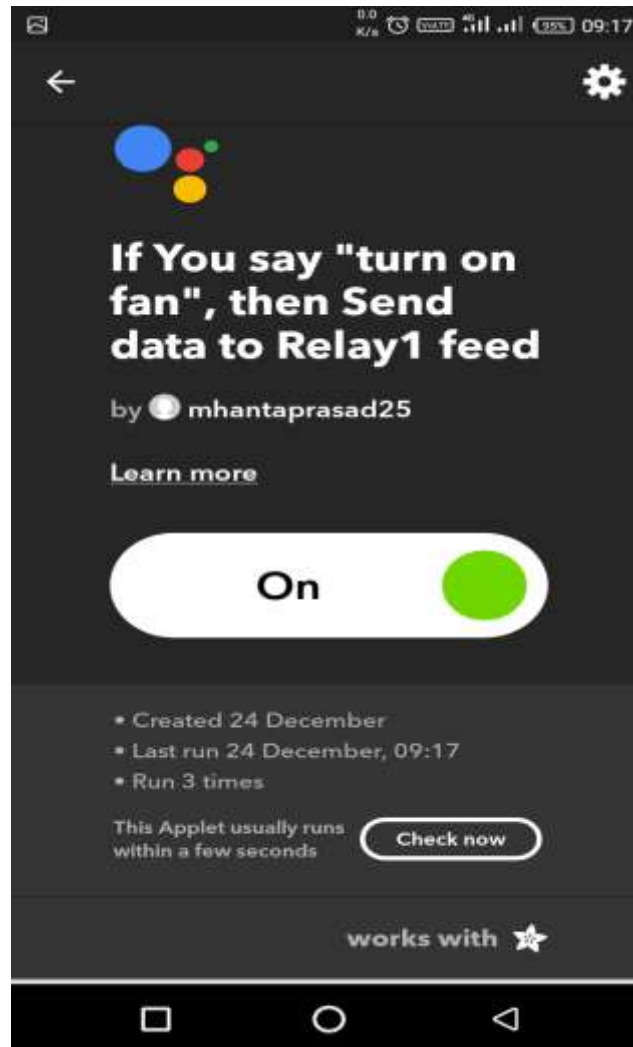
0.0 K/s VoLTE 95% 09:17

If You say "turn on fan", then Send data to Relay1 feed

by mhantaprasad25

Learn more

On

• Created 24 December
• Last run 24 December, 09:17
• Run 3 times

This Applet usually runs within a few seconds

Check now

works with